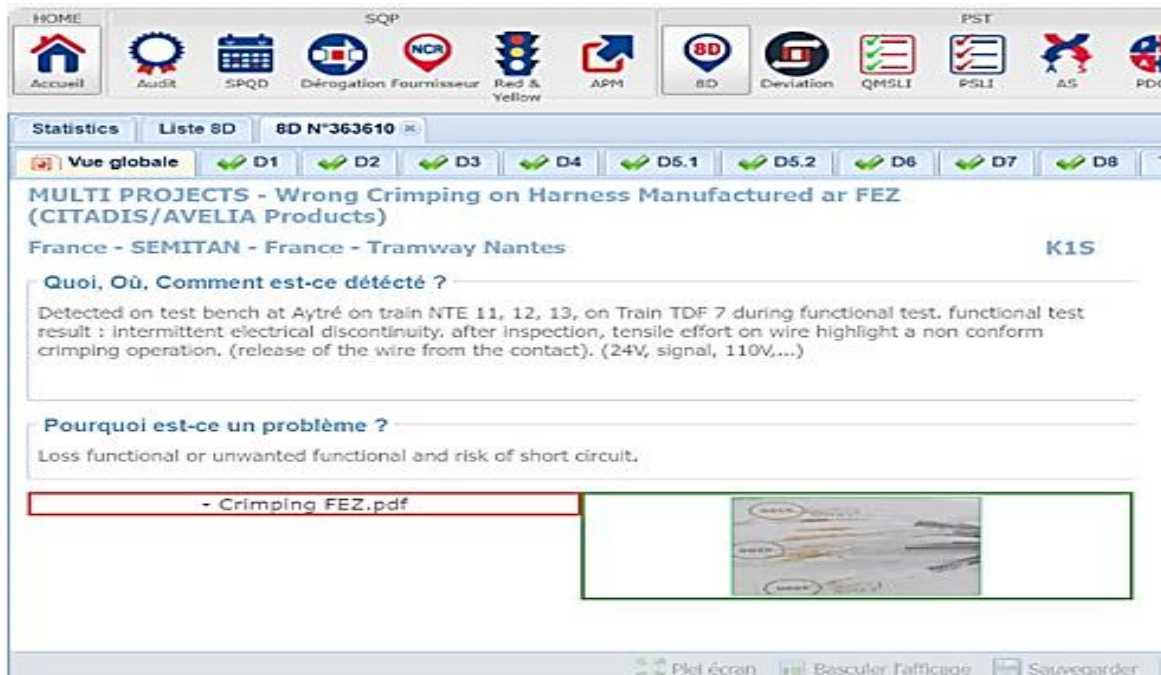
HOME
Accueil

SQP
Audit SPQD Dérogation Fournisseur Red & Yellow APM

PST
8D Deviation QMSLI PSLI AS PD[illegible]

NCR
8D

Statistics | Liste 8D | 8D N°363610

Vue globale | D1 | D2 | D3 | D4 | D5.1 | D5.2 | D6 | D7 | D8

MULTI PROJECTS - Wrong Crimping on Harness Manufactured ar FEZ (CITADIS/AVELIA Products)

France - SEMITAN - France - Tramway Nantes

K1S

Quoi, Où, Comment est-ce détécté ?

Detected on test bench at Aytré on train NTE 11, 12, 13, on Train TDF 7 during functional test. functional test result : intermittent electrical discontinuity. after inspection, tensile effort on wire highlight a non conform crimping operation. (release of the wire from the contact). (24V, signal, 110V,...)

Pourquoi est-ce un problème ?

Loss functional or unwanted functional and risk of short circuit.

- Crimping FEZ.pdf

Plein écran | Basculer l'affichage | Sauvegarder